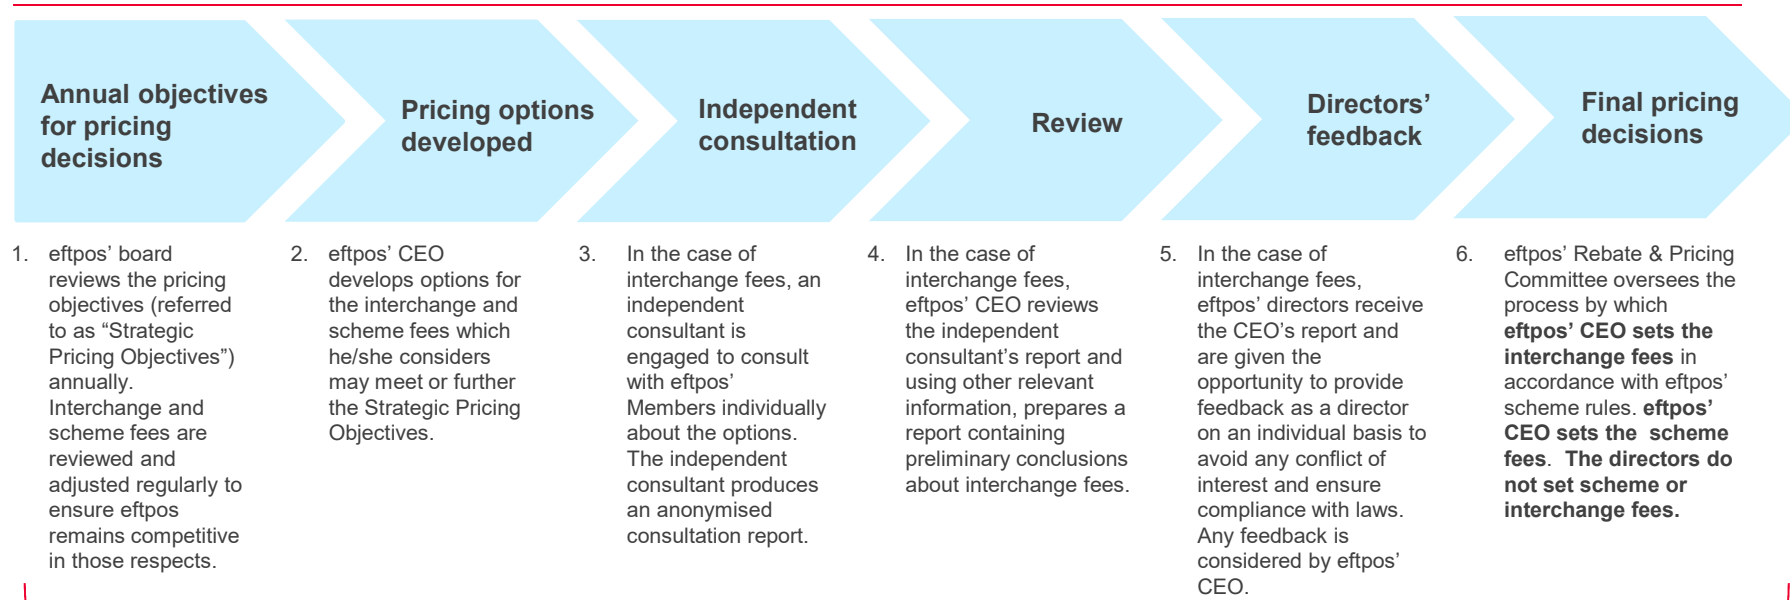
Annual objectives for pricing decisions

Pricing options developed

Independent consultation

Review

Directors' feedback

Final pricing decisions

1. eftpos' board reviews the pricing objectives (referred to as "Strategic Pricing Objectives") annually. Interchange and scheme fees are reviewed and adjusted regularly to ensure eftpos remains competitive in those respects.

2. eftpos' CEO develops options for the interchange and scheme fees which he/she considers may meet or further the Strategic Pricing Objectives.

3. In the case of interchange fees, an independent consultant is engaged to consult with eftpos' Members individually about the options. The independent consultant produces an anonymised consultation report.

4. In the case of interchange fees, eftpos' CEO reviews the independent consultant's report and using other relevant information, prepares a report containing preliminary conclusions about interchange fees.

5. In the case of interchange fees, eftpos' directors receive the CEO's report and are given the opportunity to provide feedback as a director on an individual basis to avoid any conflict of interest and ensure compliance with laws. Any feedback is considered by eftpos' CEO.

6. eftpos' Rebate & Pricing Committee oversees the process by which **eftpos' CEO sets the interchange fees** in accordance with eftpos' scheme rules. **eftpos' CEO sets the scheme fees**. **The directors do not set scheme or interchange fees.**